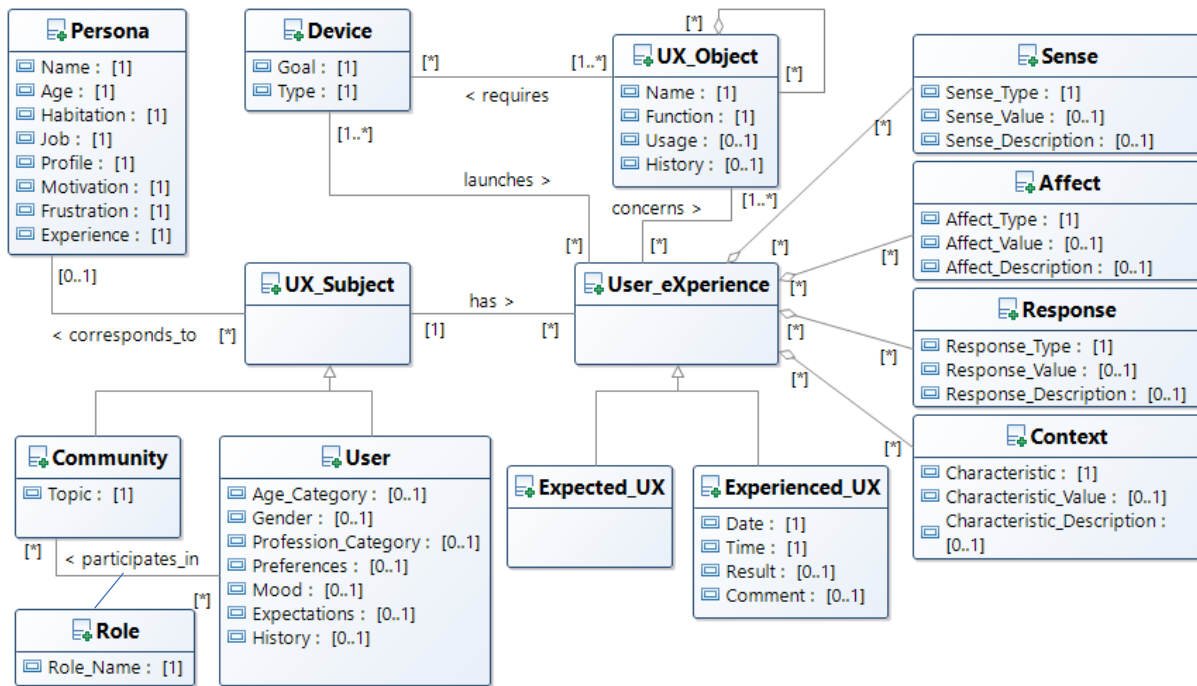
Persona
Name : [1]
Age : [1]
Habitation : [1]
Job : [1]
Profile : [1]
Motivation : [1]
Frustration : [1]
Experience : [1]

Device
Goal : [1]
Type : [1]

[*]
< requires
[1..*]

UX_Object
Name : [1]
Function : [1]
Usage : [0..1]
History : [0..1]

[*]
[*]

Sense
Sense_Type : [1]
Sense_Value : [0..1]
Sense_Description : [0..1]

[1..*]
launches >
concerns >
[1..*]
[*]
[*]
[*]
[*]

Affect
Affect_Type : [1]
Affect_Value : [0..1]
Affect_Description : [0..1]

[0..1]
UX_Subject
has >
User_eXperience
[*]
< corresponds_to
[*]
[1]
[*]
[*]
[*]

Response
Response_Type : [1]
Response_Value : [0..1]
Response_Description : [0..1]

[*]
[*]

Context
Characteristic : [1]
Characteristic_Value : [0..1]
Characteristic_Description : [0..1]

Community
Topic : [1]

User
Age_Category : [0..1]
Gender : [0..1]
Profession_Category : [0..1]
Preferences : [0..1]
Mood : [0..1]
Expectations : [0..1]
History : [0..1]

Expected_UX

Experienced_UX
Date : [1]
Time : [1]
Result : [0..1]
Comment : [0..1]

[*]
< participates_in
[*]

Role
Role_Name : [1]